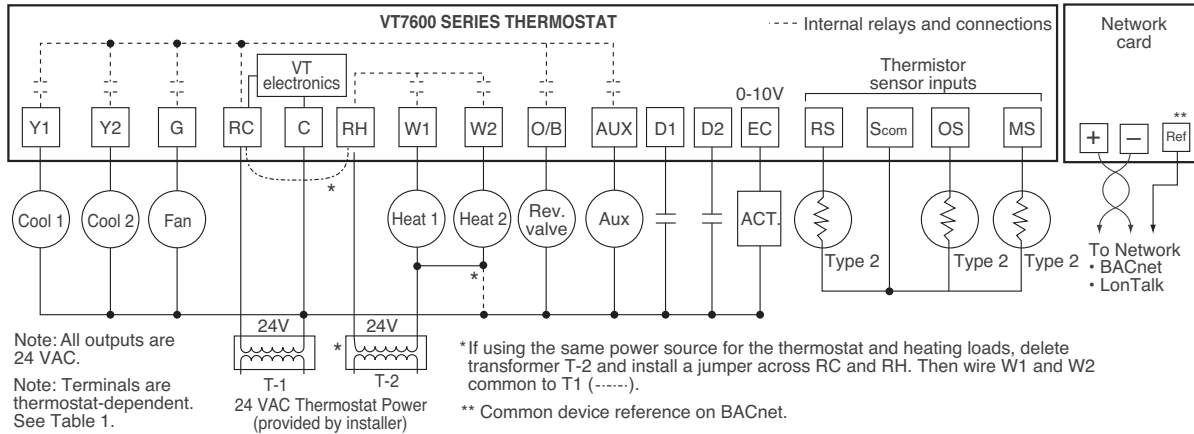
VT7600 SERIES THERMOSTAT

Internal relays and connections

Network card

VT electronics

Thermistor sensor inputs

0-10V

Y1 Y2 G RC C RH W1 W2 O/B AUX D1 D2 EC RS Scom OS MS

+ – Ref **

*

Cool 1 Cool 2 Fan Heat 1 Heat 2 Rev. valve Aux ACT.

Type 2 Type 2 Type 2

*

To Network
• BACnet
• LonTalk

24V 24V

*

T-1 T-2

24 VAC Thermostat Power (provided by installer)

Note: All outputs are 24 VAC.

Note: Terminals are thermostat-dependent. See Table 1.

*If using the same power source for the thermostat and heating loads, delete transformer T-2 and install a jumper across RC and RH. Then wire W1 and W2 common to T1 (------).

** Common device reference on BACnet.